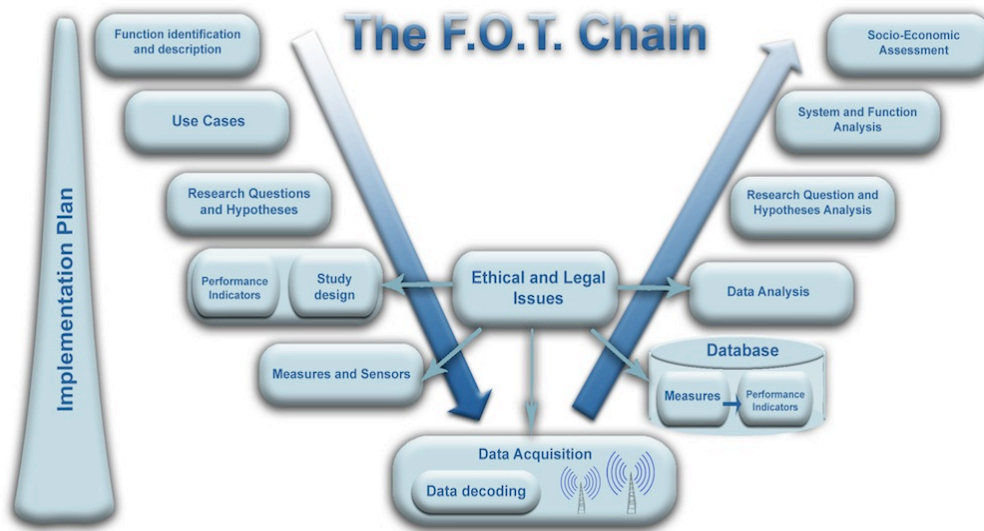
The F.O.T. Chain

Implementation Plan

Function identification and description

Use Cases

Research Questions and Hypotheses

Performance Indicators

Study design

Measures and Sensors

Ethical and Legal Issues

Data Acquisition

Data decoding

Socio-Economic Assessment

System and Function Analysis

Research Question and Hypotheses Analysis

Data Analysis

Database

Measures

Performance Indicators